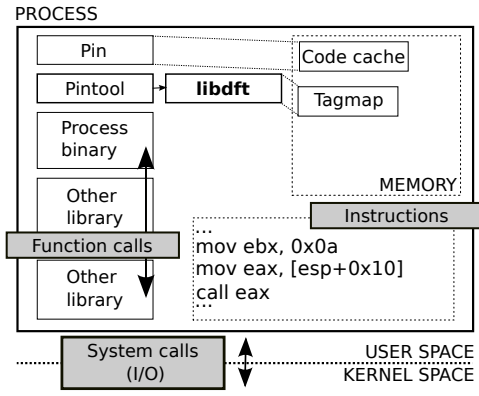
PROCESS

Pin

Code cache

Pintool

libdft

Tagmap

Process binary

Other library

MEMORY

Instructions

Function calls

...
mov ebx, 0x0a
mov eax, [esp+0x10]
call eax
...

Other library

System calls (I/O)

USER SPACE
KERNEL SPACE